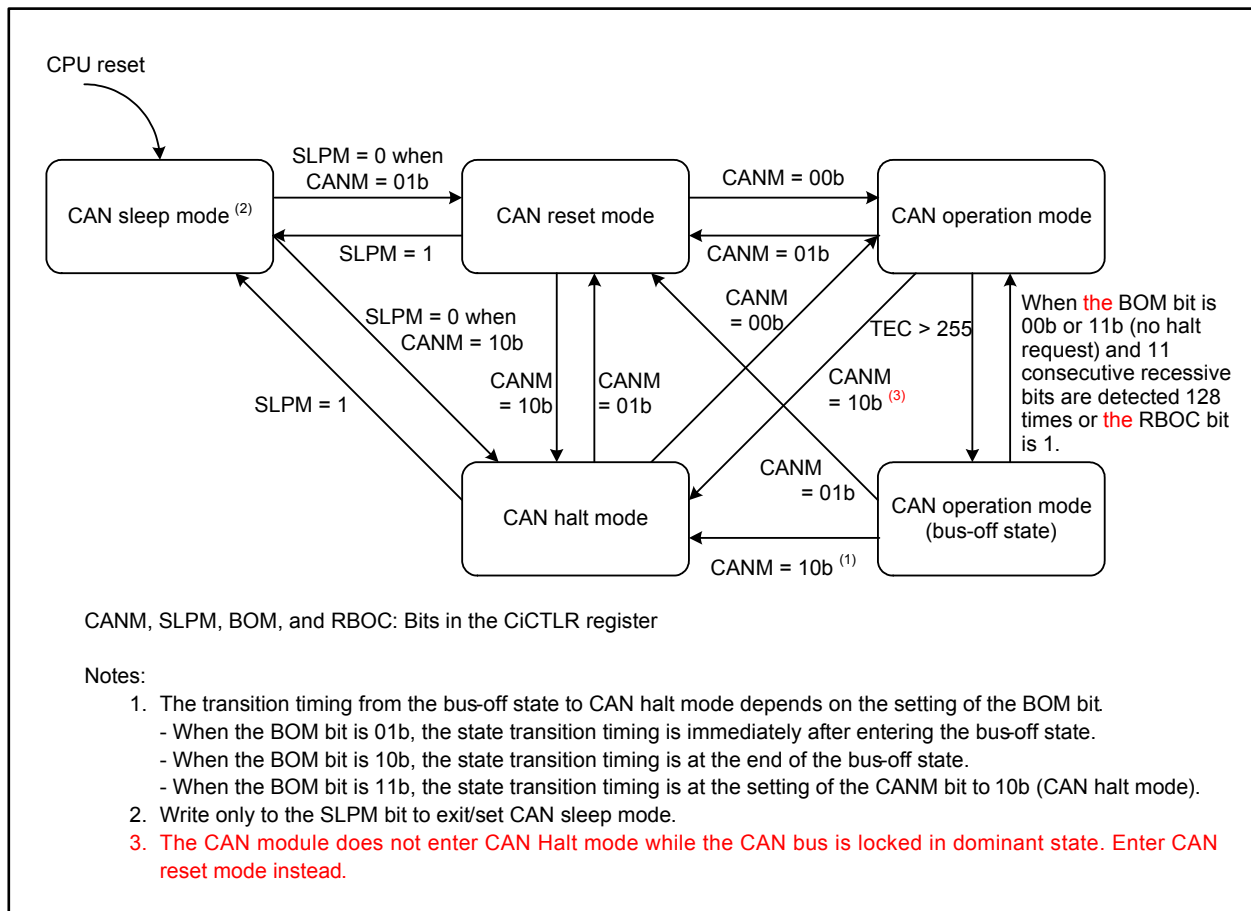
CPU reset

CAN sleep mode $^{(2)}$

SLPM = 0 when CANM = 01b

SLPM = 1

CAN reset mode

CANM = 00b

CANM = 01b

CAN operation mode

SLPM = 0 when CANM = 10b

SLPM = 1

CANM = 10b

CANM = 01b

CANM = 00b

TEC > 255

CANM = 10b $^{(3)}$

When the BOM bit is 00b or 11b (no halt request) and 11 consecutive recessive bits are detected 128 times or the RBOC bit is 1.

CANM = 01b

CAN halt mode

CAN operation mode (bus-off state)

CANM = 10b $^{(1)}$

CANM, SLPM, BOM, and RBOC: Bits in the CiCTLR register

Notes:
1. The transition timing from the bus-off state to CAN halt mode depends on the setting of the BOM bit.
- When the BOM bit is 01b, the state transition timing is immediately after entering the bus-off state.
- When the BOM bit is 10b, the state transition timing is at the end of the bus-off state.
- When the BOM bit is 11b, the state transition timing is at the setting of the CANM bit to 10b (CAN halt mode).
2. Write only to the SLPM bit to exit/set CAN sleep mode.
3. The CAN module does not enter CAN Halt mode while the CAN bus is locked in dominant state. Enter CAN reset mode instead.